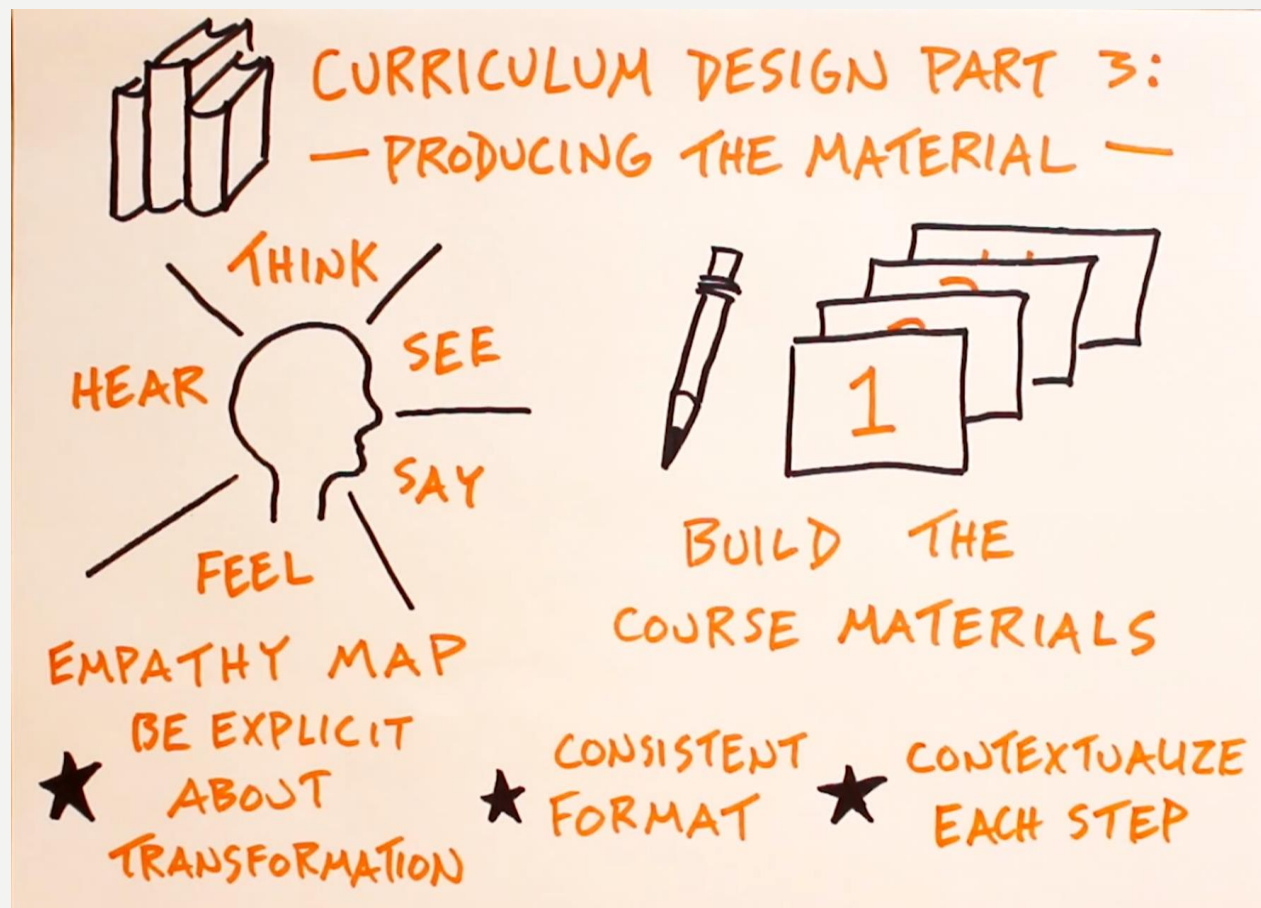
CURRICULUM DESIGN PART 3:
— PRODUCING THE MATERIAL —

THINK

HEAR

SEE

SAY

FEEL

EMPATHY MAP

1

BUILD THE COURSE MATERIALS

BE EXPLICIT ABOUT TRANSFORMATION

CONSISTENT FORMAT

CONTEXTUALIZE EACH STEP